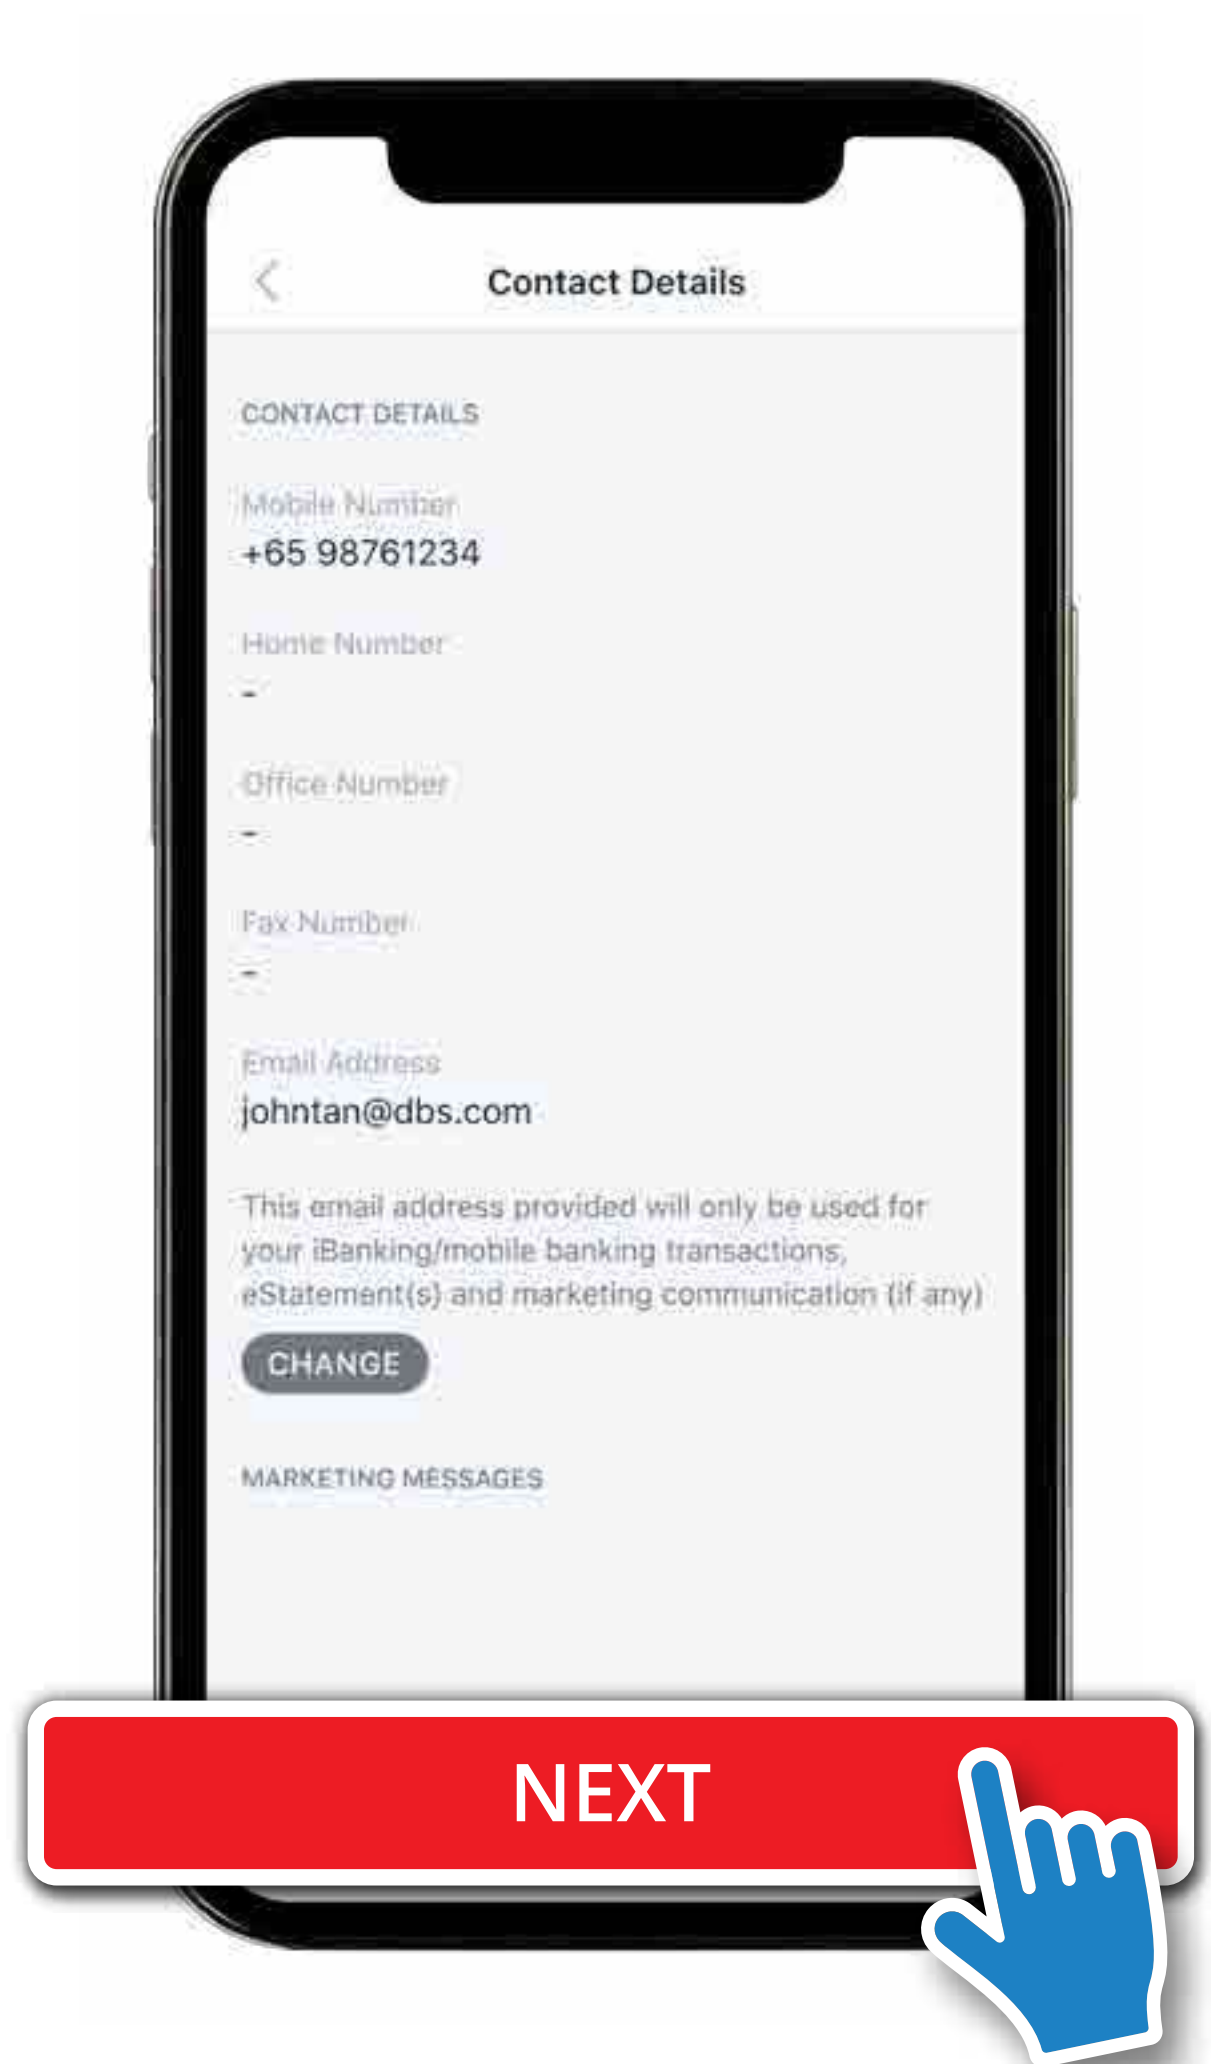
Contact Details

CONTACT DETAILS

Mobile Number
+65 98761234

Home Number
-

Office Number
-

Fax Number
-

Email Address
johntan@dbs.com

This email address provided will only be used for your iBanking/mobile banking transactions, eStatement(s) and marketing communication (if any)

CHANGE

MARKETING MESSAGES

NEXT